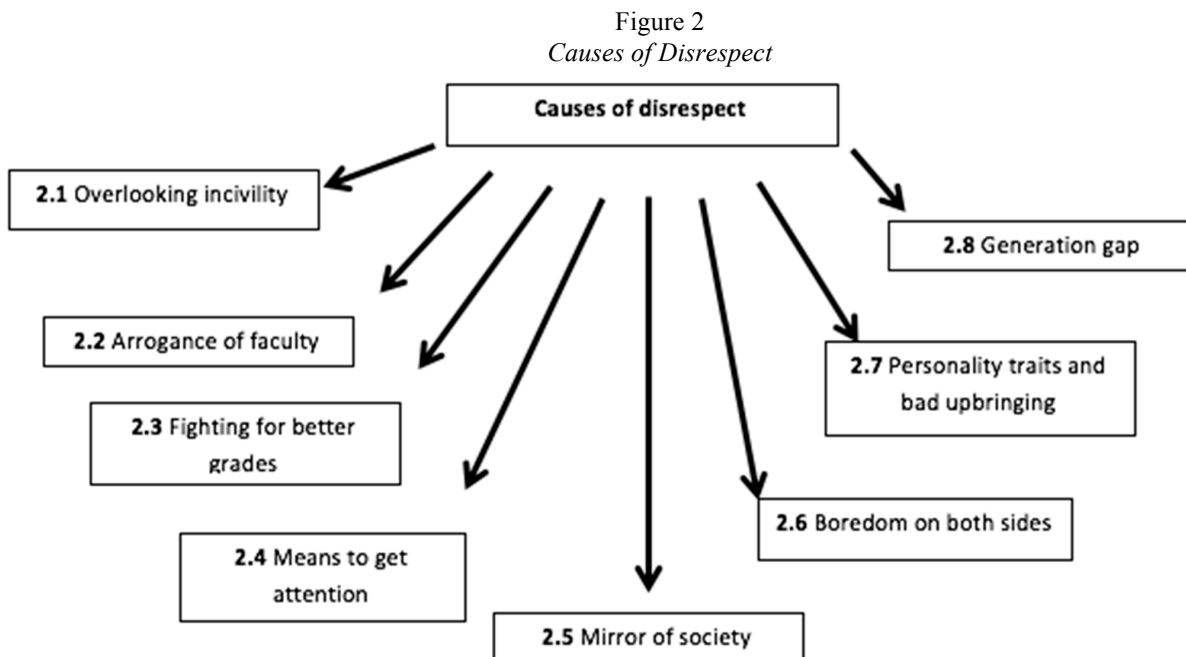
Figure 2
*Causes of Disrespect*

**Causes of disrespect**

**2.1** Overlooking incivility

**2.8** Generation gap

**2.2** Arrogance of faculty

**2.7** Personality traits and bad upbringing

**2.3** Fighting for better grades

**2.6** Boredom on both sides

**2.4** Means to get attention

**2.5** Mirror of society